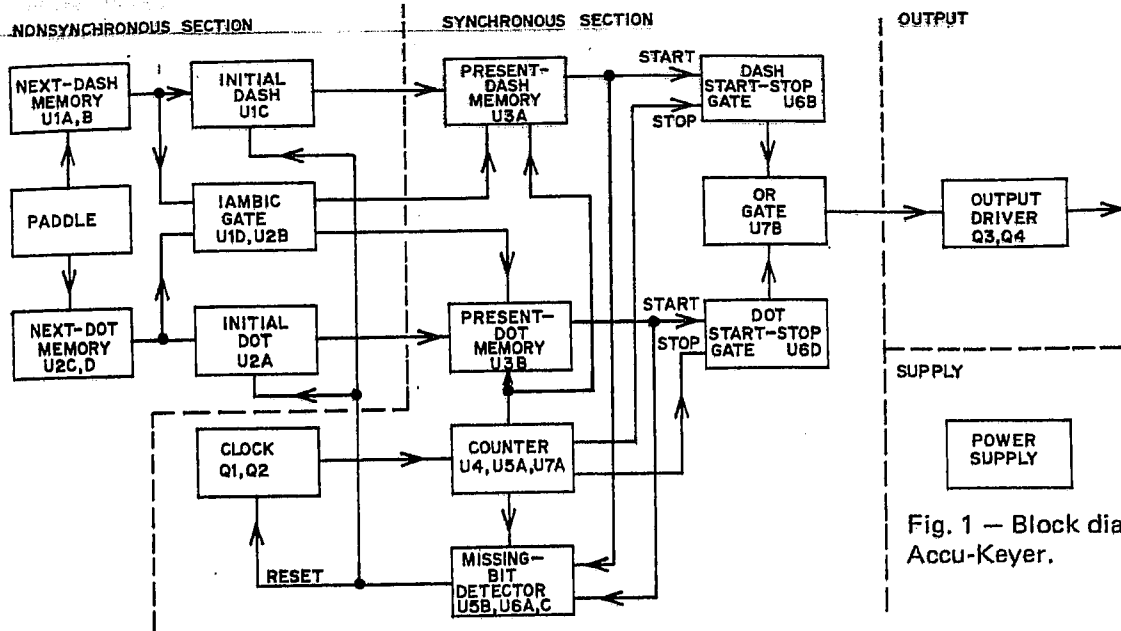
NONSYNCHRONOUS SECTION

SYNCHRONOUS SECTION

OUTPUT

NEXT-DASH MEMORY U1A, B

INITIAL DASH U1C

PRESENT-DASH MEMORY U3A

START

STOP

DASH START-STOP GATE U6B

PADDLE

IAMBIC GATE U1D, U2B

OR GATE U7B

OUTPUT DRIVER Q3, Q4

NEXT-DOT MEMORY U2C, D

INITIAL DOT U2A

PRESENT-DOT MEMORY U3B

START

STOP

DOT START-STOP GATE U6D

SUPPLY

CLOCK Q1, Q2

COUNTER U4, U5A, U7A

POWER SUPPLY

RESET

MISSING-BIT DETECTOR U5B, U6A, C

Fig. 1 — Block dia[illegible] Accu-Keyer.